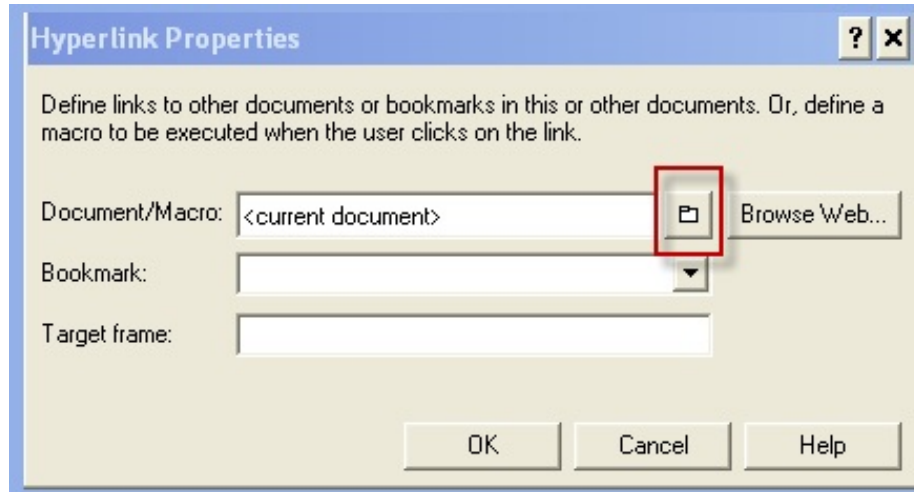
Hyperlink Properties

?

Define links to other documents or bookmarks in this or other documents. Or, define a macro to be executed when the user clicks on the link.

Document/Macro: <current document>

Browse Web...

Bookmark:

Target frame:

OK

Cancel

Help